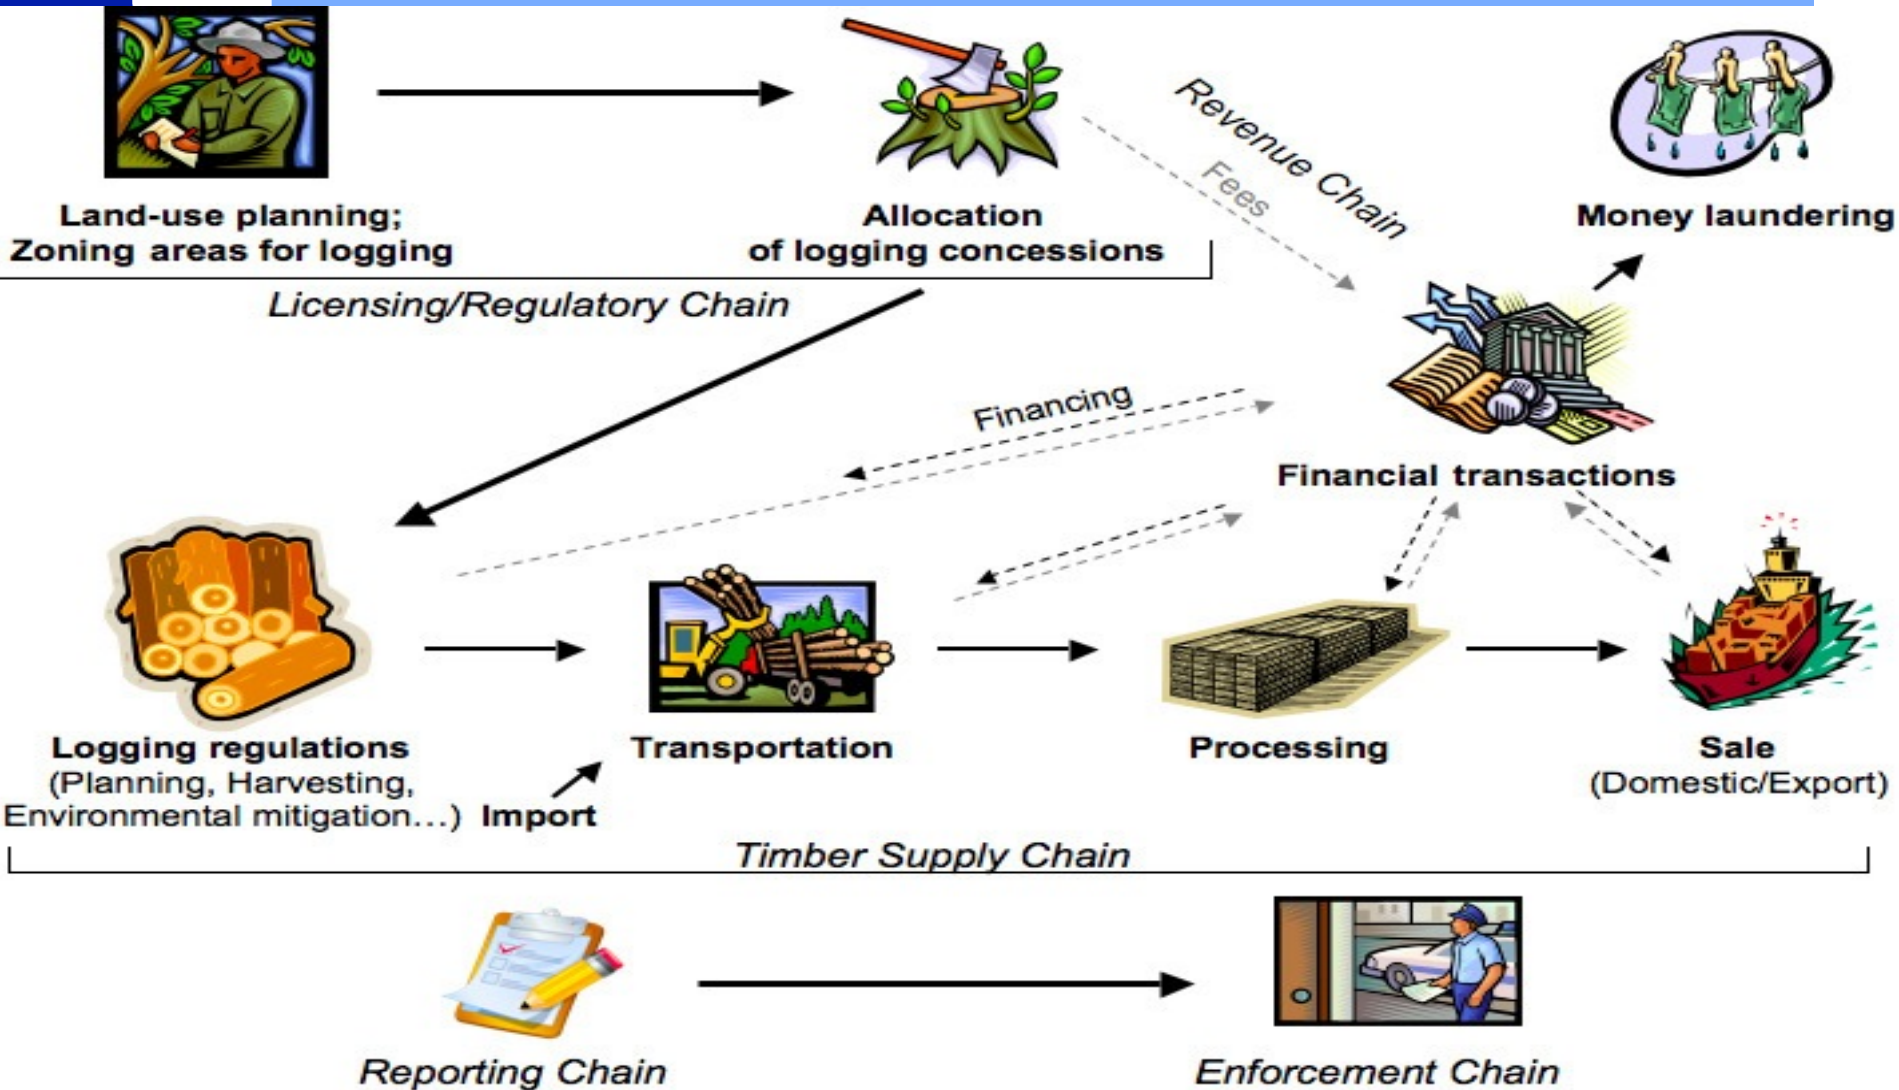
Land-use planning;
Zoning areas for logging

Allocation
of logging concessions

Revenue Chain

Fees

Money laundering

Licensing/Regulatory Chain

Financing

Financial transactions

Logging regulations
(Planning, Harvesting,
Environmental mitigation...)

Import

Transportation

Processing

Sale
(Domestic/Export)

Timber Supply Chain

Reporting Chain

Enforcement Chain